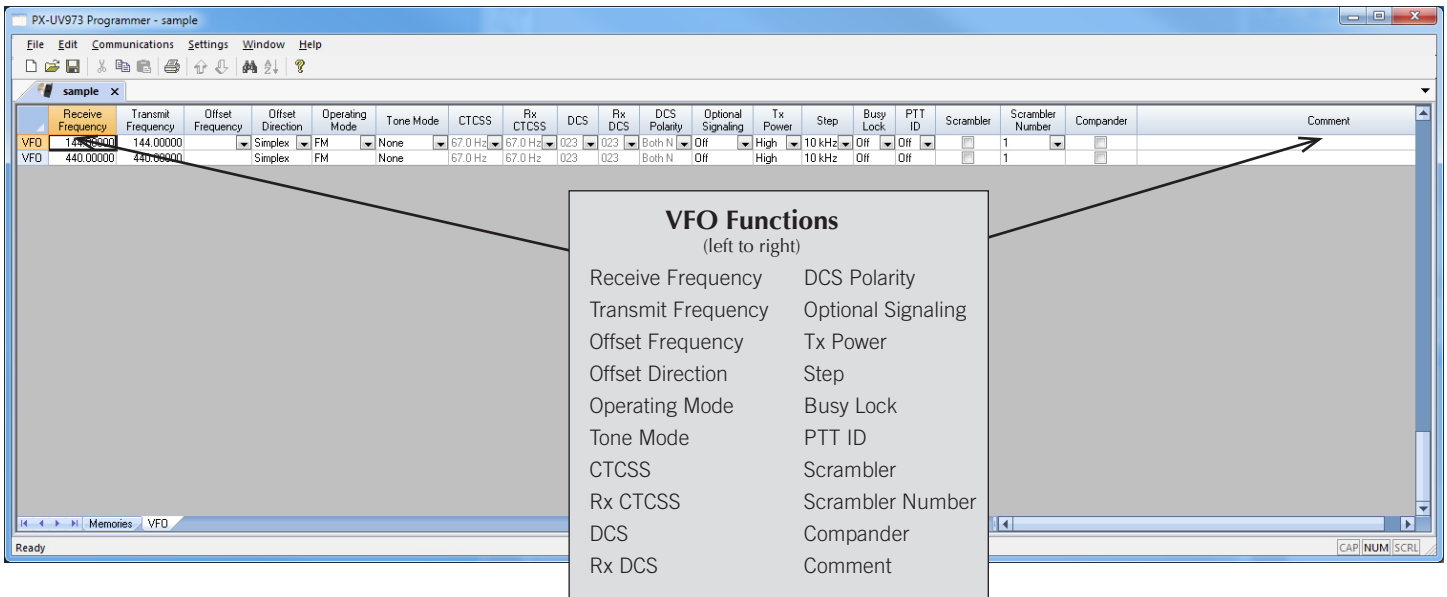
PX-UV973 Programmer - sample

File Edit Communications Settings Window Help

sample ×

| | Receive Frequency | Transmit Frequency | Offset Frequency | Offset Direction | Operating Mode | Tone Mode | CTCSS | Rx CTCSS | DCS | Rx DCS | DCS Polarity | Optional Signaling | Tx Power | Step | Busy Lock | PTT ID | Scrambler | Scrambler Number | Compander | Comment |
|---|---|---|---|---|---|---|---|---|---|---|---|---|---|---|---|---|---|---|---|---|
| VFO | 144.00000 | 144.00000 | | Simplex | FM | None | 67.0 Hz | 67.0 Hz | 023 | 023 | Both N | Off | High | 10 kHz | Off | Off | | 1 | | |
| VFO | 440.00000 | 440.00000 | | Simplex | FM | None | 67.0 Hz | 67.0 Hz | 023 | 023 | Both N | Off | High | 10 kHz | Off | Off | | 1 | | |

Memories VFO

Ready

CAP NUM SCRL

VFO Functions
(left to right)

Receive Frequency
Transmit Frequency
Offset Frequency
Offset Direction
Operating Mode
Tone Mode
CTCSS
Rx CTCSS
DCS
Rx DCS

DCS Polarity
Optional Signaling
Tx Power
Step
Busy Lock
PTT ID
Scrambler
Scrambler Number
Compander
Comment